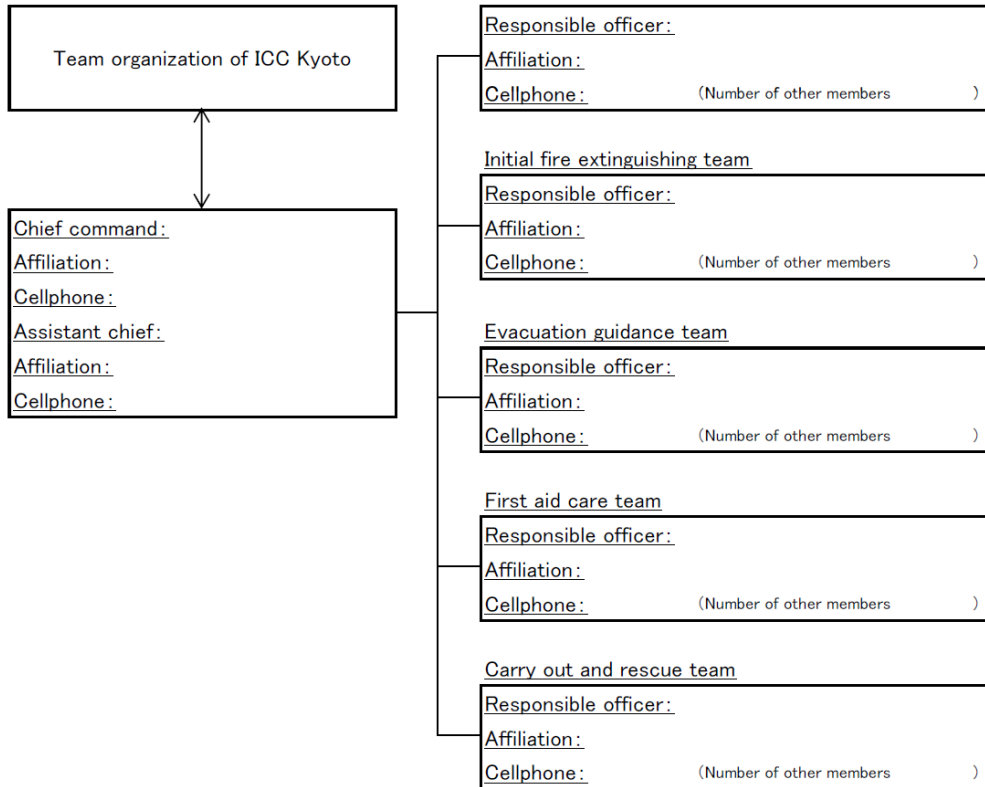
Team organization of ICC Kyoto

Chief command:
Affiliation:
Cellphone:
Assistant chief:
Affiliation:
Cellphone:

Responsible officer:
Affiliation:
Cellphone: (Number of other members )

Initial fire extinguishing team
Responsible officer:
Affiliation:
Cellphone: (Number of other members )

Evacuation guidance team
Responsible officer:
Affiliation:
Cellphone: (Number of other members )

First aid care team
Responsible officer:
Affiliation:
Cellphone: (Number of other members )

Carry out and rescue team
Responsible officer:
Affiliation:
Cellphone: (Number of other members )